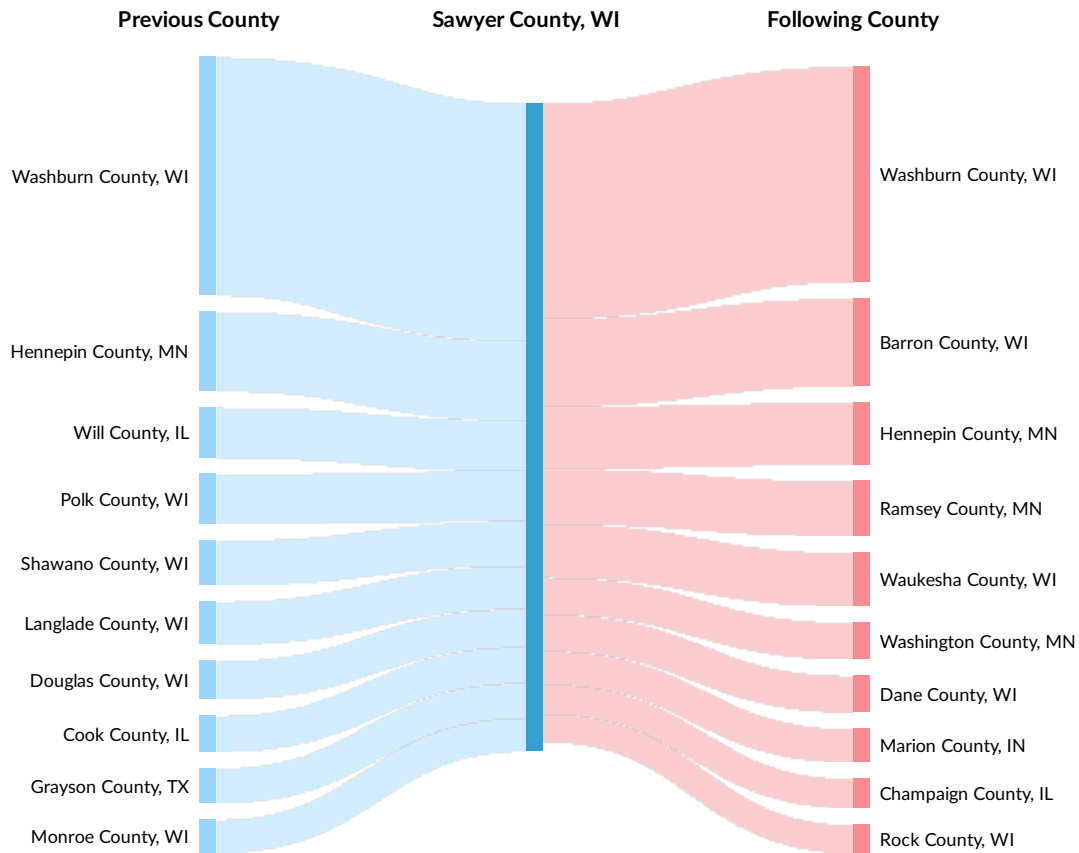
Previous County
Sawyer County, WI
Following County

Washburn County, WI
Hennepin County, MN
Will County, IL
Polk County, WI
Shawano County, WI
Langlade County, WI
Douglas County, WI
Cook County, IL
Grayson County, TX
Monroe County, WI

Washburn County, WI
Barron County, WI
Hennepin County, MN
Ramsey County, MN
Waukesha County, WI
Washington County, MN
Dane County, WI
Marion County, IN
Champaign County, IL
Rock County, WI